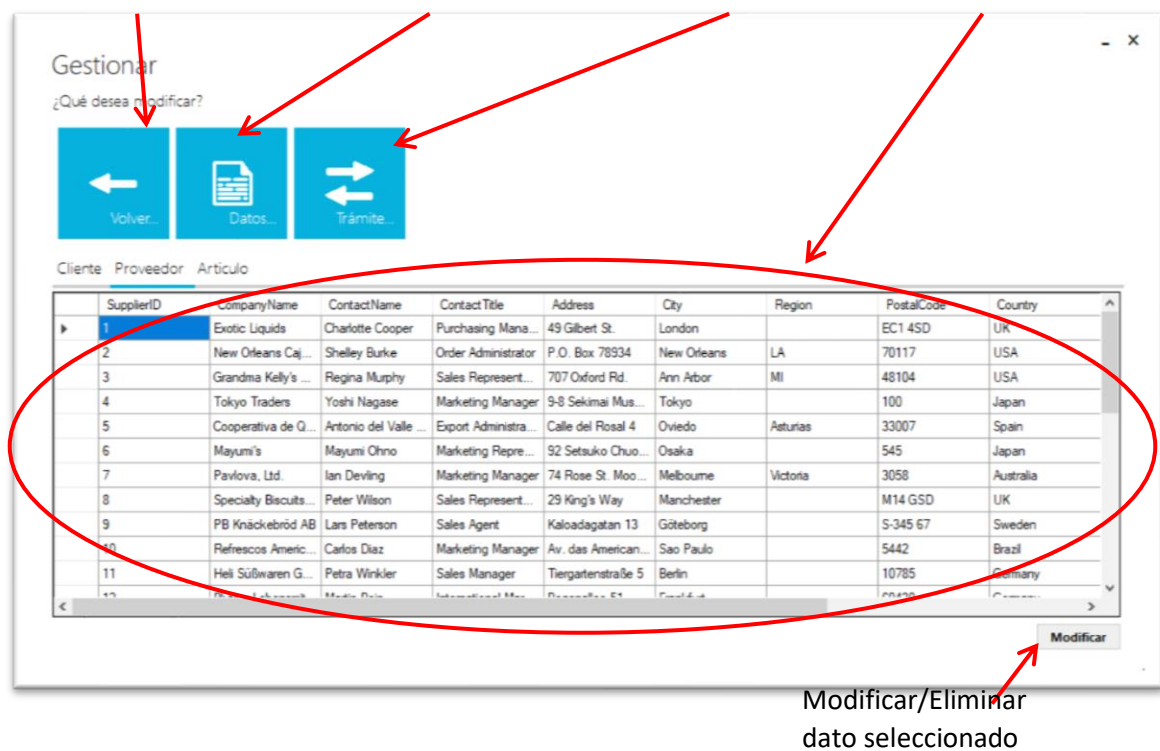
Gestionar

¿Qué desea modificar?

Volver...

Datos...

Trámite...

- ×

Cliente Proveedor Articulo

| | SupplierID | CompanyName | ContactName | ContactTitle | Address | City | Region | PostalCode | Country |
|---|---|---|---|---|---|---|---|---|---|
| ▸ | 1 | Exotic Liquids | Charlotte Cooper | Purchasing Mana... | 49 Gilbert St. | London | | EC1 4SD | UK |
| | 2 | New Orleans Caj... | Shelley Burke | Order Administrator | P.O. Box 78934 | New Orleans | LA | 70117 | USA |
| | 3 | Grandma Kelly's ... | Regina Murphy | Sales Represent... | 707 Oxford Rd. | Ann Arbor | MI | 48104 | USA |
| | 4 | Tokyo Traders | Yoshi Nagase | Marketing Manager | 9-8 Sekimai Mus... | Tokyo | | 100 | Japan |
| | 5 | Cooperativa de Q... | Antonio del Valle ... | Export Administra... | Calle del Rosal 4 | Oviedo | Asturias | 33007 | Spain |
| | 6 | Mayumi's | Mayumi Ohno | Marketing Repre... | 92 Setsuko Chuo... | Osaka | | 545 | Japan |
| | 7 | Pavlova, Ltd. | Ian Devling | Marketing Manager | 74 Rose St. Moo... | Melbourne | Victoria | 3058 | Australia |
| | 8 | Specialty Biscuits... | Peter Wilson | Sales Represent... | 29 King's Way | Manchester | | M14 GSD | UK |
| | 9 | PB Knäckebröd AB | Lars Peterson | Sales Agent | Kaloadagatan 13 | Göteborg | | S-345 67 | Sweden |
| | 10 | Refrescos Americ... | Carlos Diaz | Marketing Manager | Av. das American... | Sao Paulo | | 5442 | Brazil |
| | 11 | Heli Süßwaren G... | Petra Winkler | Sales Manager | Tiergartenstraße 5 | Berlin | | 10785 | Germany |
| | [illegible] | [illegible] | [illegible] | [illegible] | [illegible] | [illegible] | | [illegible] | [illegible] |

Modificar

Modificar/Eliminar dato seleccionado